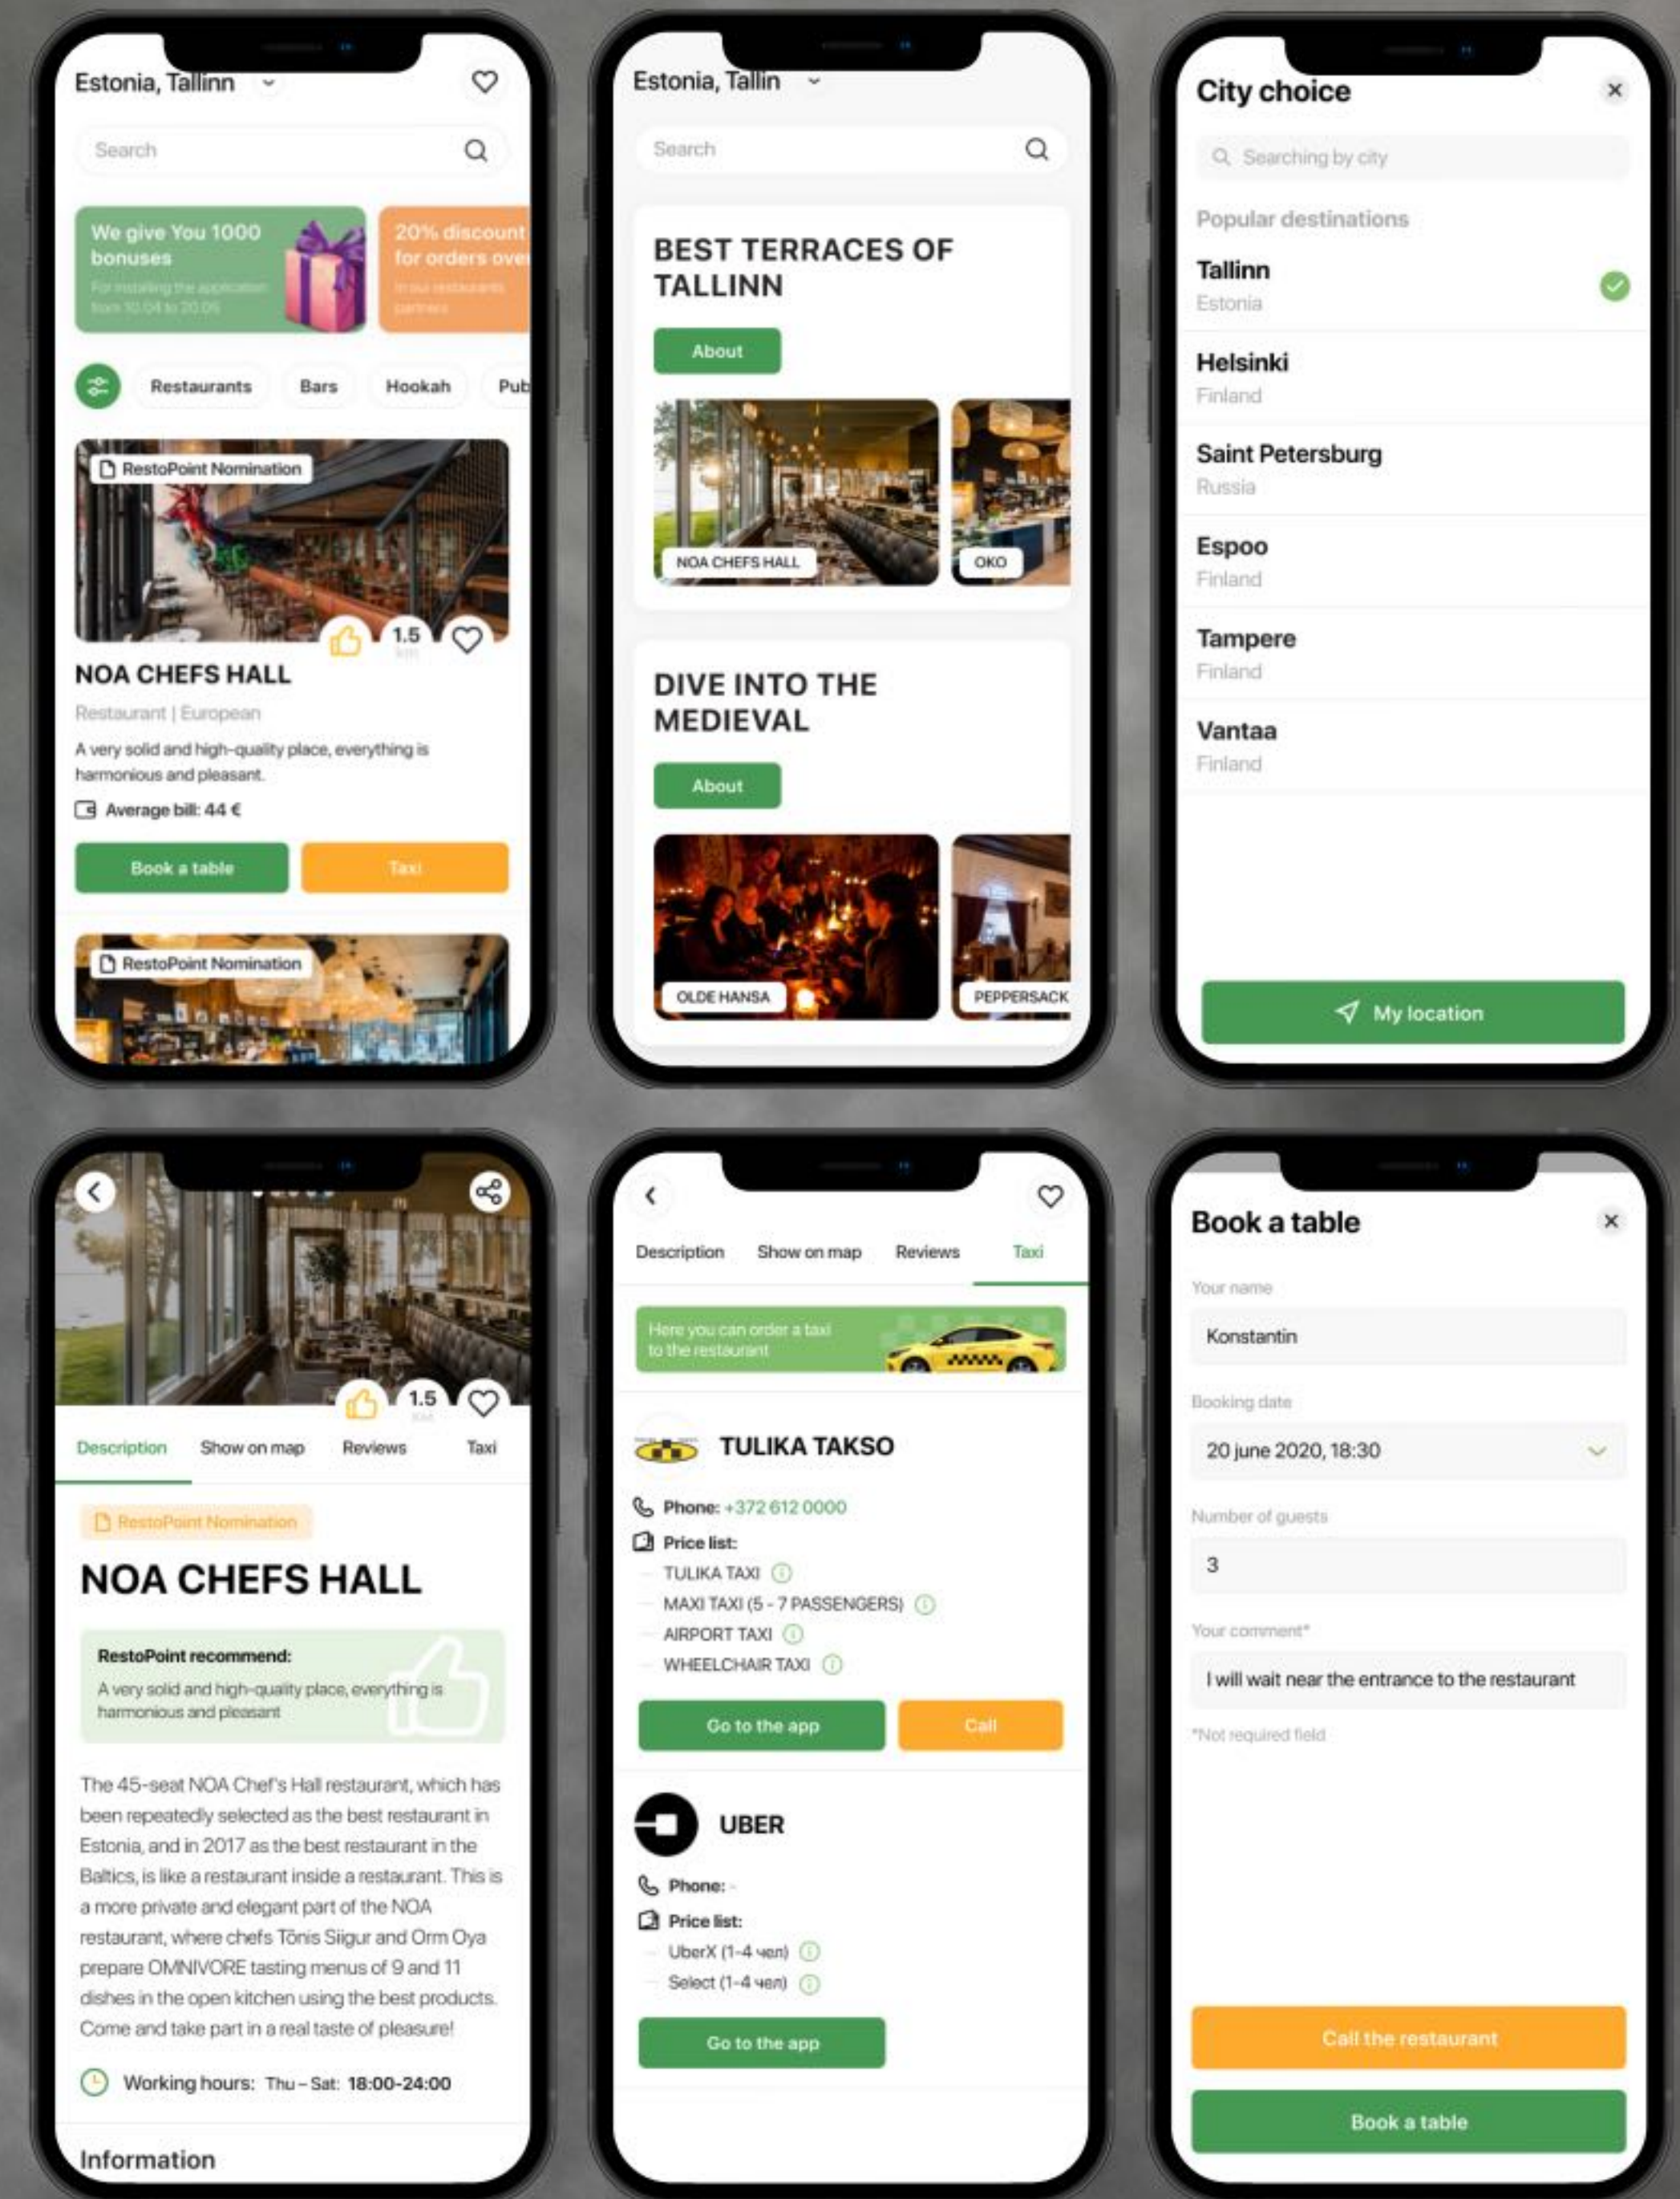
Estonia, Tallinn

Search

We give You 1000 bonuses
For installing the application from 10.04 to 20.05

20% discount for orders over
In our restaurants partners

Restaurants
Bars
Hookah
Pub

RestoPoint Nomination

1.5 km

NOA CHEFS HALL
Restaurant | European
A very solid and high-quality place, everything is harmonious and pleasant.
Average bill: 44 €

Book a table
Taxi

RestoPoint Nomination

Estonia, Tallin

Search

BEST TERRACES OF TALLINN
About
NOA CHEFS HALL
OKO

DIVE INTO THE MEDIEVAL
About
OLDE HANSA
PEPPERSACK

City choice
Searching by city
Popular destinations
Tallinn
Estonia
Helsinki
Finland
Saint Petersburg
Russia
Espoo
Finland
Tampere
Finland
Vantaa
Finland
My location

1.5 km
Description
Show on map
Reviews
Taxi
RestoPoint Nomination
NOA CHEFS HALL
RestoPoint recommend:
A very solid and high-quality place, everything is harmonious and pleasant
The 45-seat NOA Chef's Hall restaurant, which has been repeatedly selected as the best restaurant in Estonia, and in 2017 as the best restaurant in the Baltics, is like a restaurant inside a restaurant. This is a more private and elegant part of the NOA restaurant, where chefs Tõnis Siigur and Orm Oya prepare OMNIVORE tasting menus of 9 and 11 dishes in the open kitchen using the best products. Come and take part in a real taste of pleasure!
Working hours: Thu – Sat: 18:00-24:00
Information

Description
Show on map
Reviews
Taxi
Here you can order a taxi to the restaurant
TULIKA TAKSO
Phone: +372 612 0000
Price list:
TULIKA TAXI
MAXI TAXI (5 - 7 PASSENGERS)
AIRPORT TAXI
WHEELCHAIR TAXI
Go to the app
Call
UBER
Phone: -
Price list:
UberX (1-4 чел)
Select (1-4 чел)
Go to the app

Book a table
Your name
Konstantin
Booking date
20 june 2020, 18:30
Number of guests
3
Your comment*
I will wait near the entrance to the restaurant
*Not required field
Call the restaurant
Book a table